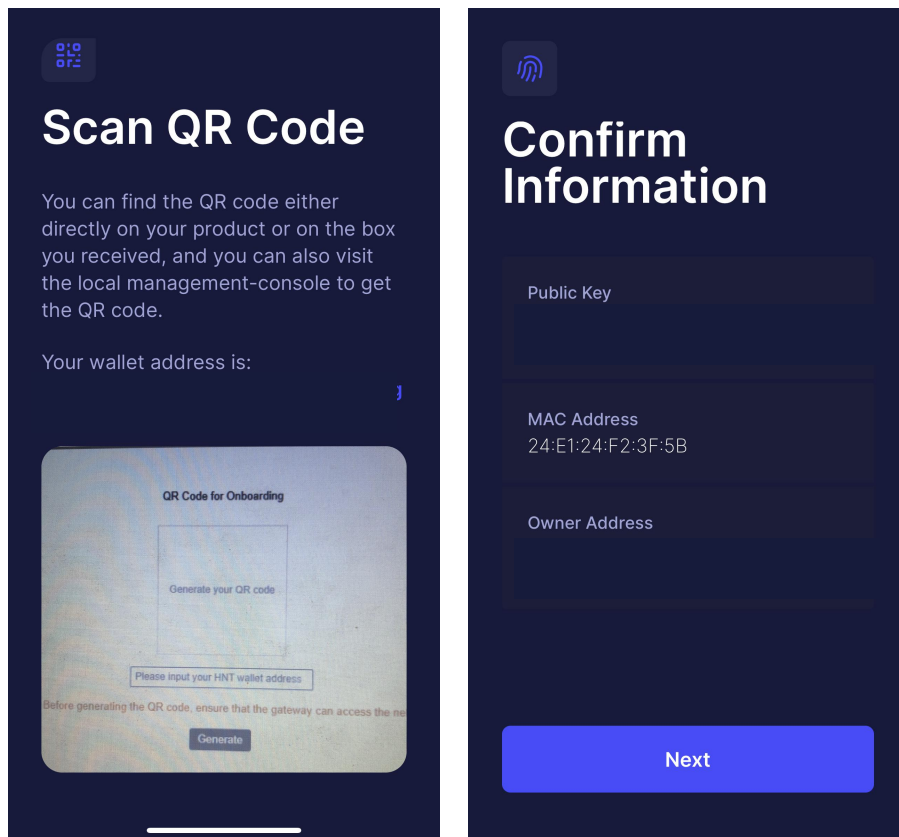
Scan QR Code

You can find the QR code either directly on your product or on the box you received, and you can also visit the local management-console to get the QR code.

Your wallet address is:

QR Code for Onboarding

Generate your QR code

Please input your HNT wallet address

Before generating the QR code, ensure that the gateway can access the ne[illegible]

Generate

Confirm Information

Public Key

MAC Address
24:E1:24:F2:3F:5B

Owner Address

Next